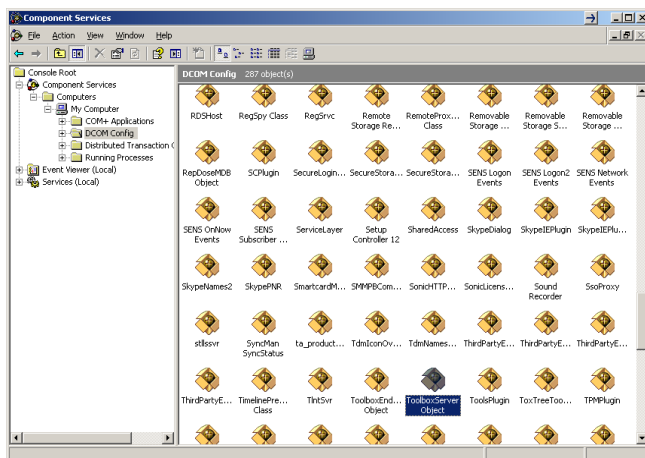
Component Services

File Action View Window Help

Console Root
Component Services
Computers
My Computer
COM+ Applications
DCOM Config
Distributed Transaction C
Running Processes
Event Viewer (Local)
Services (Local)

DCOM Config 287 object(s)

RDSHost
RegSpy Class
RegSrvc
Remote Storage Re...
RemoteProx... Class
Removable Storage ...
Removable Storage S...
Removable Storage ...

RepDoseMDB Object
SCPlugin
SecureLogin...
SecureStora...
SecureStora...
SENS Logon Events
SENS Logon2 Events
SENS Network Events

SENS OnNow Events
SENS Subscriber ...
ServiceLayer
Setup Controller 12
SharedAccess
SkypeDialog
SkypeIEPlugin
SkypeIEPlu...

SkypeNames2
SkypePNR
SmartcardM...
SMMPBCom...
SonicHTTP...
SonicLicens...
Sound Recorder
SsoProxy

stllssvr
SyncMan SyncStatus
ta_product...
TdmIconOv...
TdmNames...
ThirdPartyE...
ThirdPartyE...
ThirdPartyE...

ThirdPartyE...
TimelinePre... Class
TlntSvr
ToolboxEnd... Object
ToolboxServer Object
ToolsPlugin
ToxTreeToo...
TPMPlugin